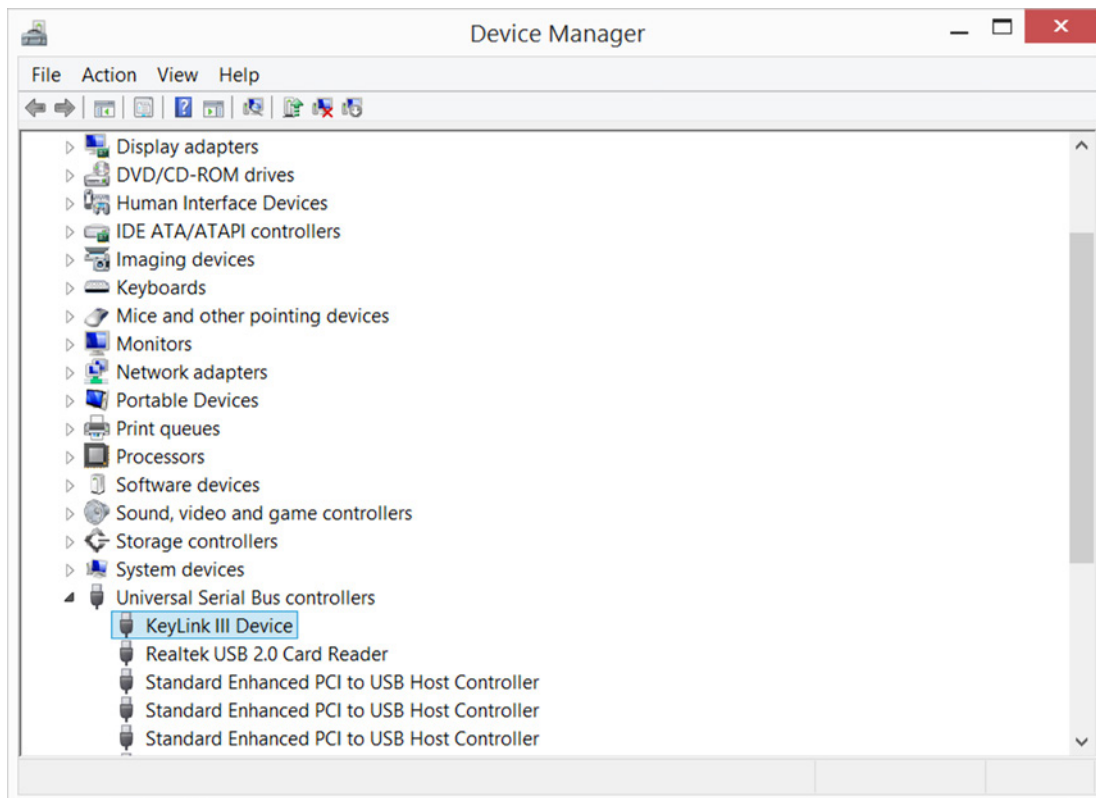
Device Manager

File Action View Help

Display adapters
DVD/CD-ROM drives
Human Interface Devices
IDE ATA/ATAPI controllers
Imaging devices
Keyboards
Mice and other pointing devices
Monitors
Network adapters
Portable Devices
Print queues
Processors
Software devices
Sound, video and game controllers
Storage controllers
System devices
Universal Serial Bus controllers
KeyLink III Device
Realtek USB 2.0 Card Reader
Standard Enhanced PCI to USB Host Controller
Standard Enhanced PCI to USB Host Controller
Standard Enhanced PCI to USB Host Controller